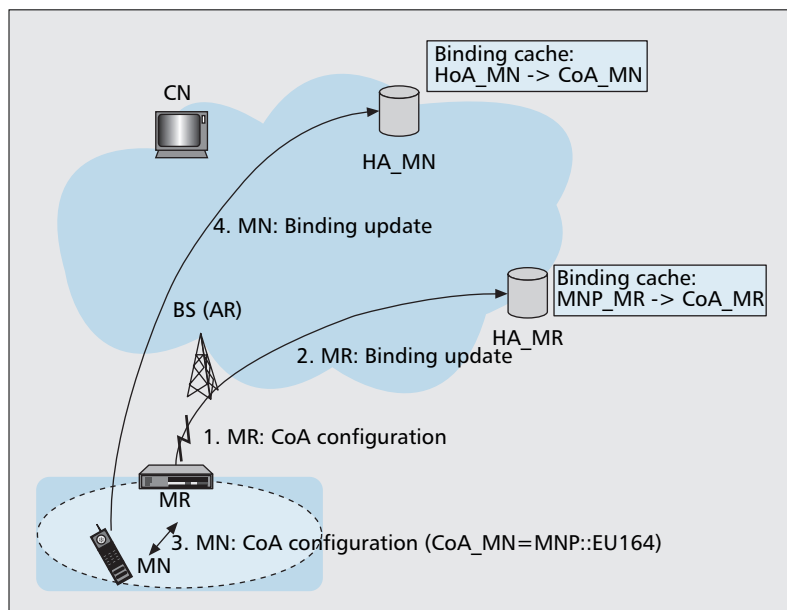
Binding cache:
HoA_MN -> CoA_MN

CN

HA_MN

4. MN: Binding update

Binding cache:
MNP_MR -> CoA_MR

BS (AR)

HA_MR

2. MR: Binding update

1. MR: CoA configuration

MR

3. MN: CoA configuration (CoA_MN=MNP::EU164)

MN